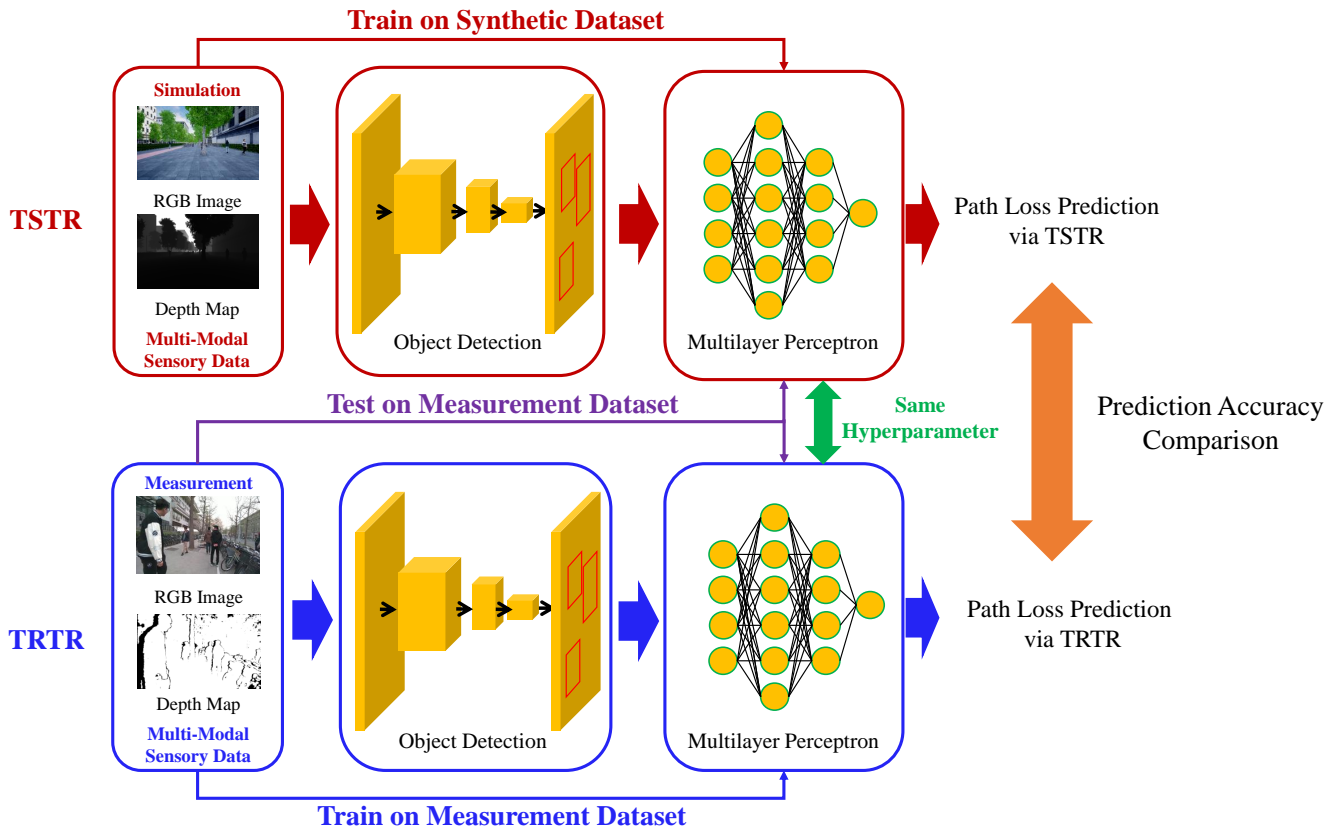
Train on Synthetic Dataset

TSTR

Simulation

RGB Image

Depth Map

Multi-Modal Sensory Data

Object Detection

Multilayer Perceptron

Path Loss Prediction via TSTR

Test on Measurement Dataset

Same Hyperparameter

Prediction Accuracy Comparison

TRTR

Measurement

RGB Image

Depth Map

Multi-Modal Sensory Data

Object Detection

Multilayer Perceptron

Path Loss Prediction via TRTR

Train on Measurement Dataset